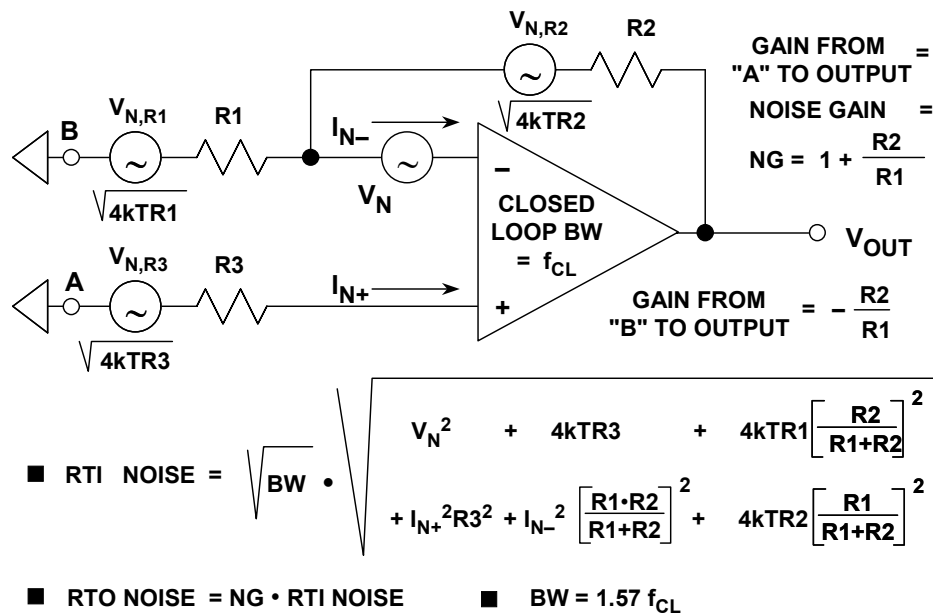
$V_{N,R2}$ R2

GAIN FROM "A" TO OUTPUT =

NOISE GAIN =

$NG = 1 + \frac{R2}{R1}$

$\sqrt{4kTR2}$

B $V_{N,R1}$ R1

$I_{N-}$

$\sqrt{4kTR1}$

$V_N$

–

CLOSED LOOP BW $= f_{CL}$

$V_{OUT}$

A $V_{N,R3}$ R3

$I_{N+}$

+

GAIN FROM "B" TO OUTPUT $= -\frac{R2}{R1}$

$\sqrt{4kTR3}$

■ RTI NOISE $= \sqrt{BW} \cdot \sqrt{V_N^2 + 4kTR3 + 4kTR1\left[\frac{R2}{R1+R2}\right]^2 + I_{N+}^2R3^2 + I_{N-}^2\left[\frac{R1 \cdot R2}{R1+R2}\right]^2 + 4kTR2\left[\frac{R1}{R1+R2}\right]^2}$

■ RTO NOISE = NG • RTI NOISE

■ $BW = 1.57\ f_{CL}$